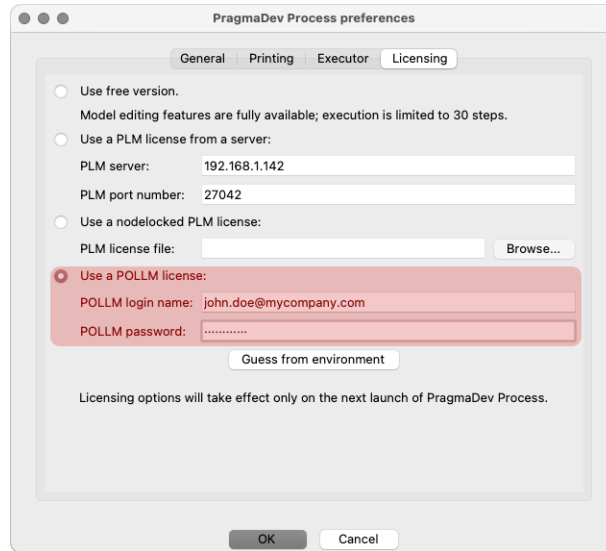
PragmaDev Process preferences

General | Printing | Executor | Licensing

Use free version.

Model editing features are fully available; execution is limited to 30 steps.

Use a PLM license from a server:

PLM server: 192.168.1.142

PLM port number: 27042

Use a nodelocked PLM license:

PLM license file: Browse...

Use a POLLM license:

POLLM login name: john.doe@mycompany.com

POLLM password: ············

Guess from environment

Licensing options will take effect only on the next launch of PragmaDev Process.

OK Cancel